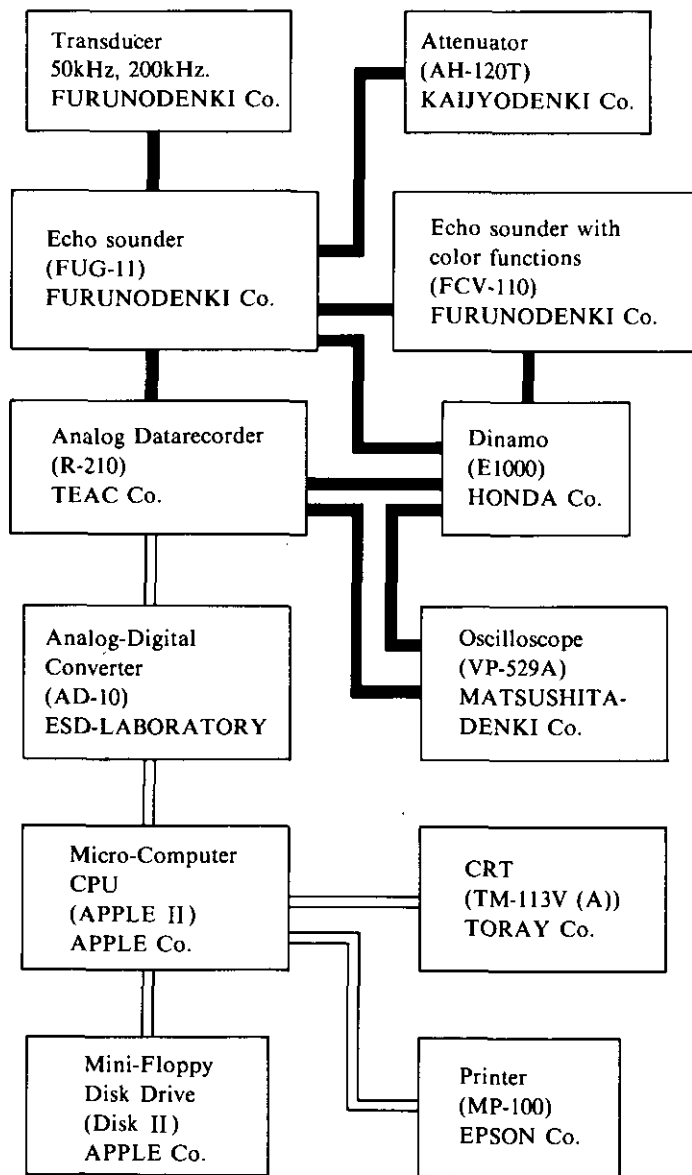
Transducer
50kHz, 200kHz.
FURUNODENKI Co.

Attenuator
(AH-120T)
KAIJYODENKI Co.

Echo sounder
(FUG-11)
FURUNODENKI Co.

Echo sounder with
color functions
(FCV-110)
FURUNODENKI Co.

Analog Datarecorder
(R-210)
TEAC Co.

Dinamo
(E1000)
HONDA Co.

Analog-Digital
Converter
(AD-10)
ESD-LABORATORY

Oscilloscope
(VP-529A)
MATSUSHITA-
DENKI Co.

Micro-Computer
CPU
(APPLE II)
APPLE Co.

CRT
(TM-113V (A))
TORAY Co.

Mini-Floppy
Disk Drive
(Disk II)
APPLE Co.

Printer
(MP-100)
EPSON Co.